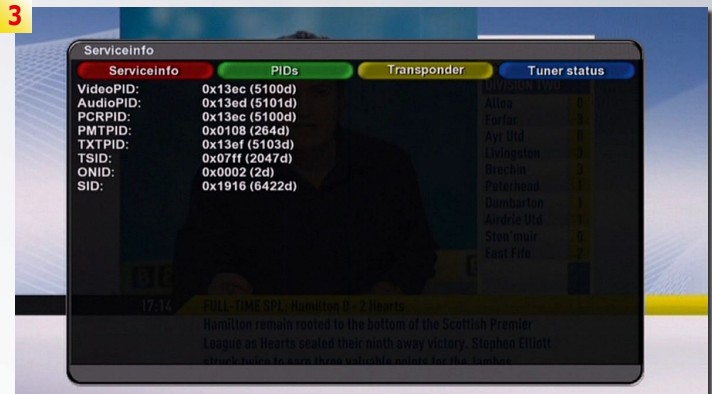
3

Serviceinfo

Serviceinfo | PIDs | Transponder | Tuner status

| | |
|---|---|
| VideoPID: | 0x13ec (5100d) |
| AudioPID: | 0x13ed (5101d) |
| PCRPID: | 0x13ec (5100d) |
| PMTPID: | 0x0108 (264d) |
| TXTPID: | 0x13ef (5103d) |
| TSID: | 0x07ff (2047d) |
| ONID: | 0x0002 (2d) |
| SID: | 0x1916 (6422d) |

DIVISION TWO
Alloa 0
Forfar 3
Ayr Utd 0
Livingston 3
Brechin 3
Peterhead 1
Dumbarton 1
Airdrie Utd 1
Sten'muir 0
East Fife 2

17:14 FULL-TIME SPL: Hamilton 0 - 2 Hearts
Hamilton remain rooted to the bottom of the Scottish Premier League as Hearts sealed their ninth away victory. Stephen Elliott struck twice to earn three valuable points for the Jambos